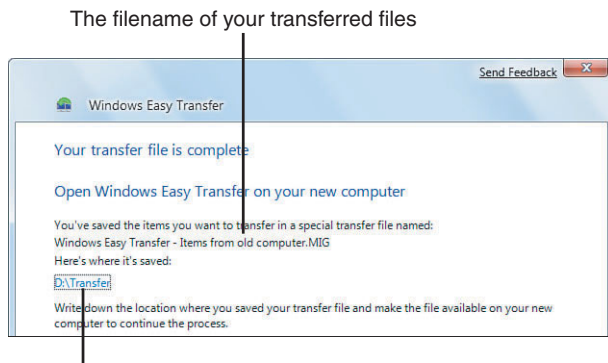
The filename of your transferred files

Send Feedback

Windows Easy Transfer

Your transfer file is complete

Open Windows Easy Transfer on your new computer

You've saved the items you want to transfer in a special transfer file named:
Windows Easy Transfer - Items from old computer.MIG
Here's where it's saved:

D:\Transfer

Write down the location where you saved your transfer file and make the file available on your new computer to continue the process.